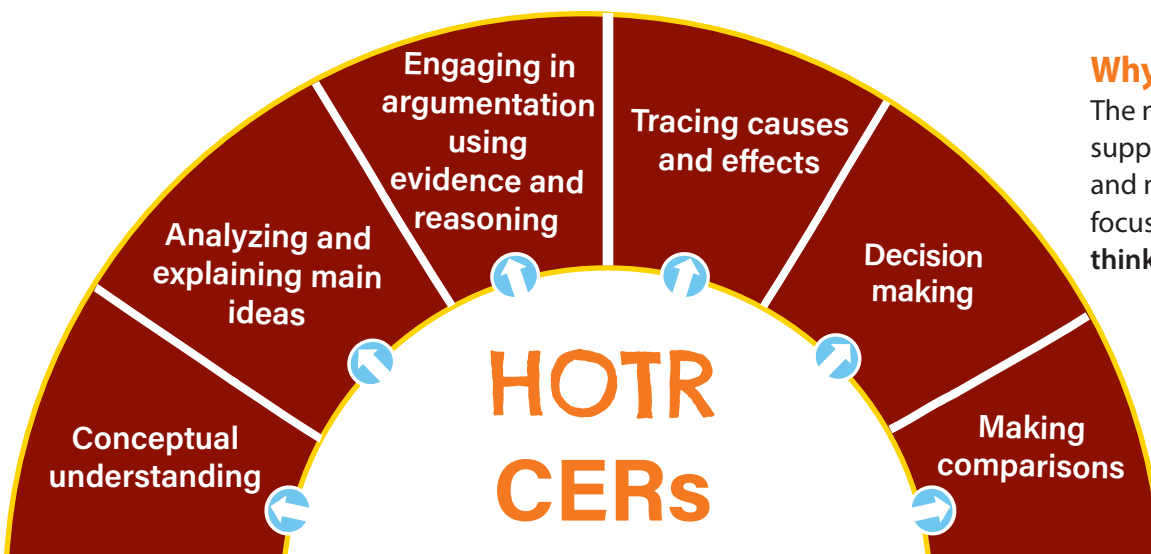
Conceptual understanding

Analyzing and explaining main ideas

Engaging in argumentation using evidence and reasoning

Tracing causes and effects

Decision making

Making comparisons

HOTR

CERs

Why

The r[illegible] supp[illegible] and r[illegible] focus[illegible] think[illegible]